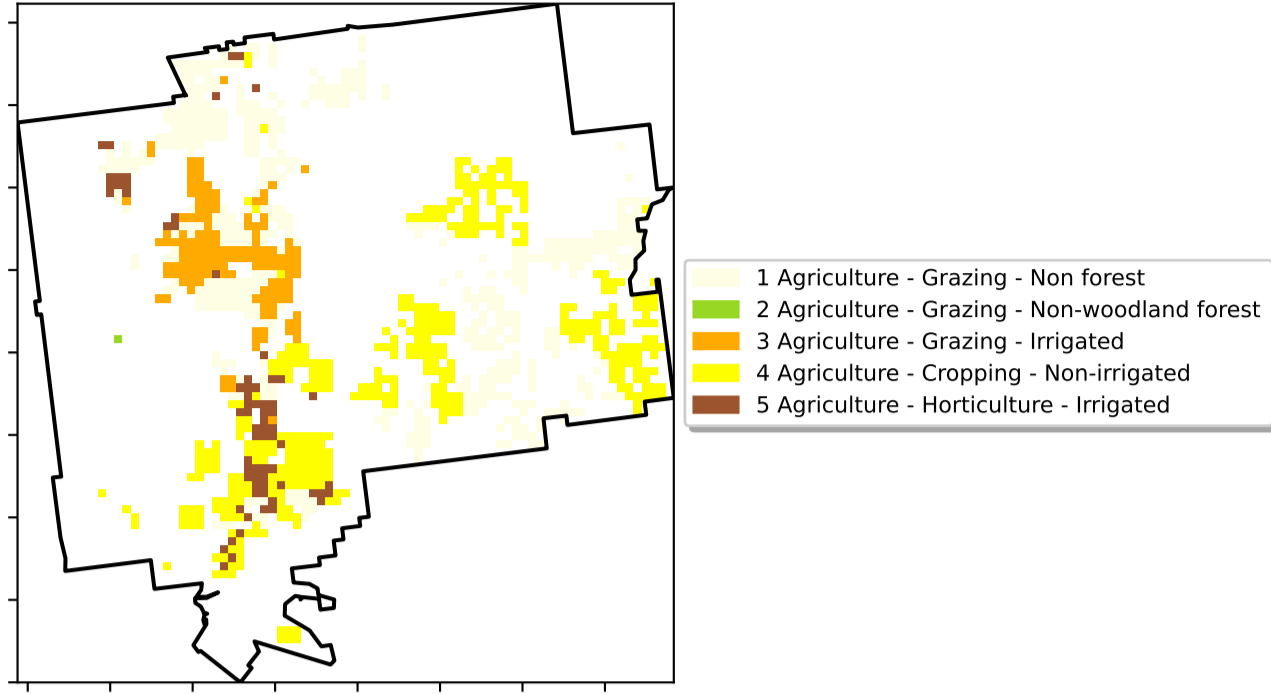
1 Agriculture - Grazing - Non forest
2 Agriculture - Grazing - Non-woodland forest
3 Agriculture - Grazing - Irrigated
4 Agriculture - Cropping - Non-irrigated
5 Agriculture - Horticulture - Irrigated